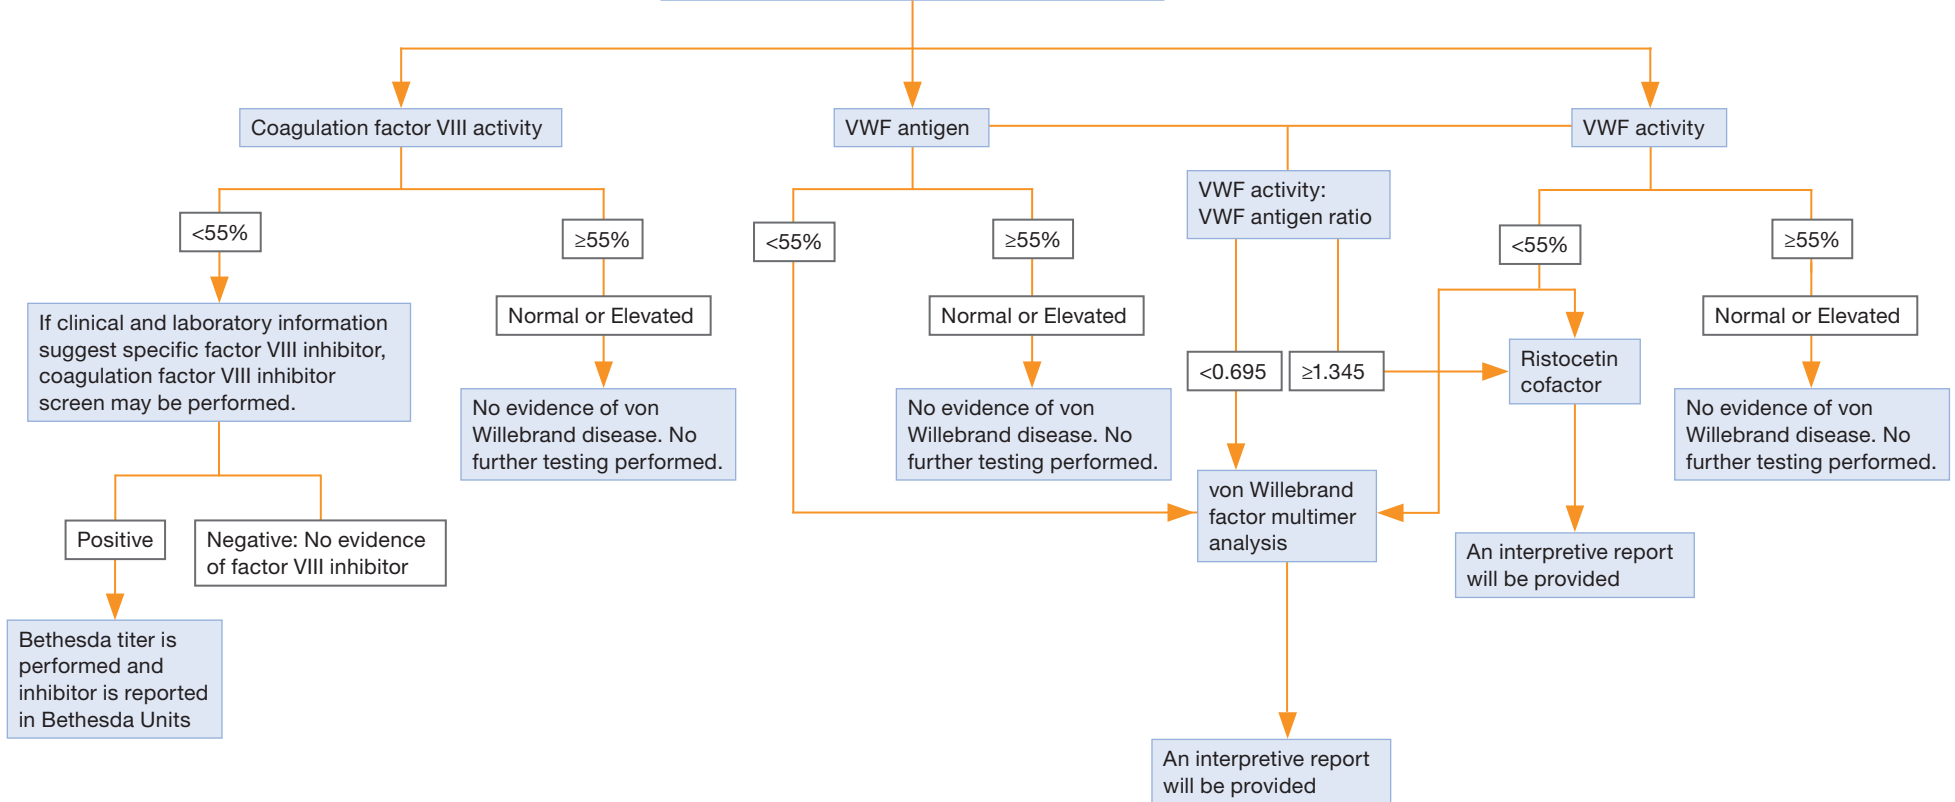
Coagulation factor VIII activity

VWF antigen

VWF activity

<55%

≥55%

<55%

≥55%

VWF activity:
VWF antigen ratio

<55%

≥55%

If clinical and laboratory information suggest specific factor VIII inhibitor, coagulation factor VIII inhibitor screen may be performed.

Normal or Elevated

Normal or Elevated

Normal or Elevated

<0.695

≥1.345

Ristocetin cofactor

No evidence of von Willebrand disease. No further testing performed.

No evidence of von Willebrand disease. No further testing performed.

No evidence of von Willebrand disease. No further testing performed.

Positive

Negative: No evidence of factor VIII inhibitor

von Willebrand factor multimer analysis

An interpretive report will be provided

Bethesda titer is performed and inhibitor is reported in Bethesda Units

An interpretive report will be provided